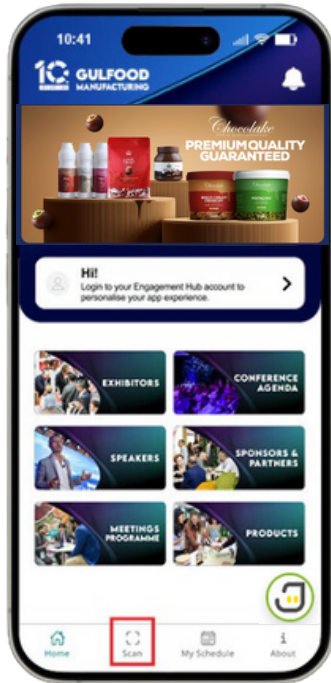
10:41

10 GULFOOD MANUFACTURING

Chocolake
PREMIUM QUALITY GUARANTEED

Hi!
Login to your Engagement Hub account to personalise your app experience.

EXHIBITORS

CONFERENCE AGENDA

SPEAKERS

SPONSORS & PARTNERS

MEETINGS PROGRAMME

PRODUCTS

Home
Scan
My Schedule
About